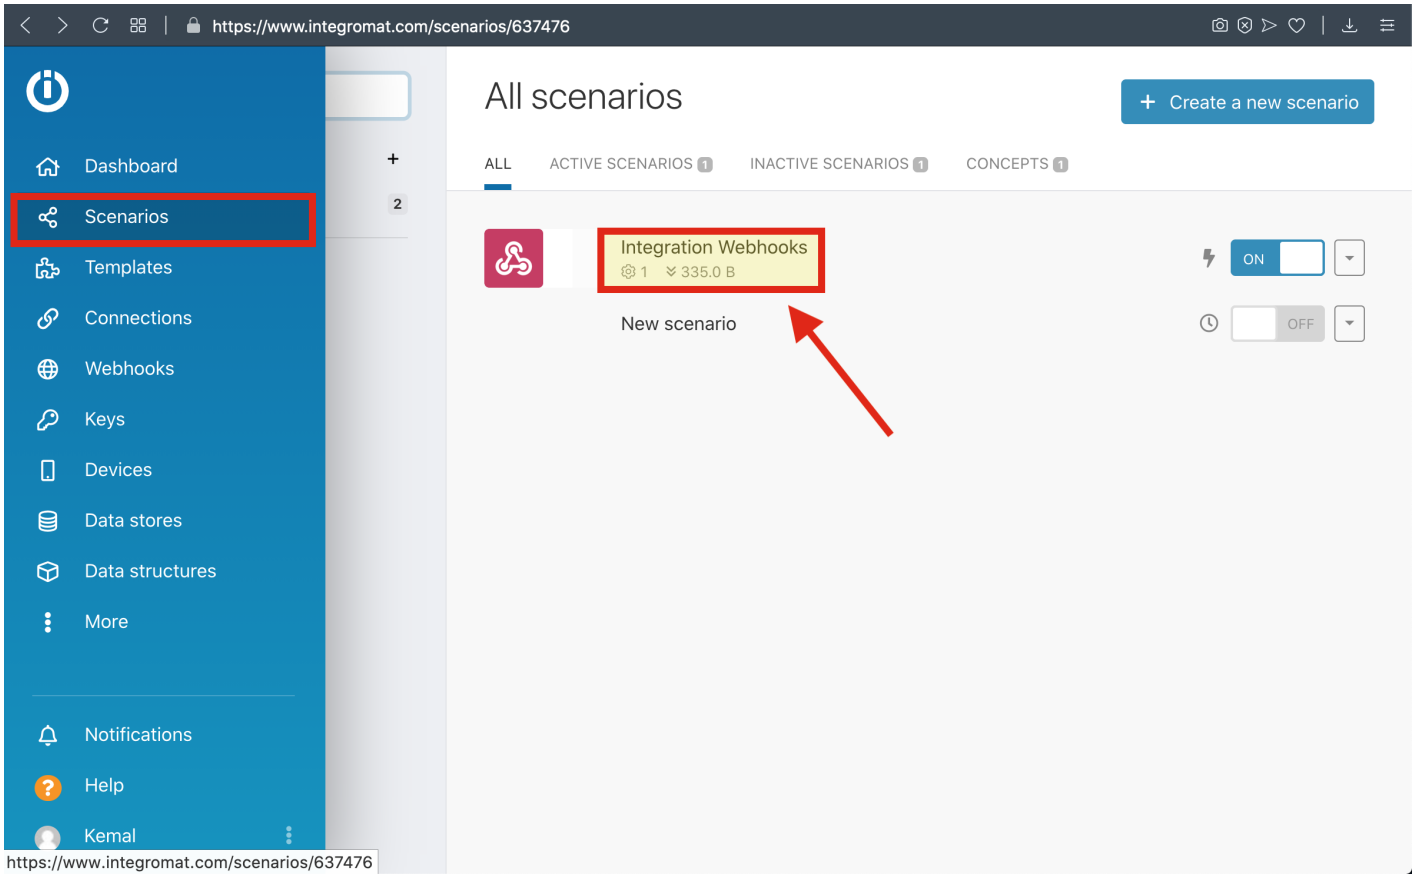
https://www.integromat.com/scenarios/637476

Dashboard
Scenarios
Templates
Connections
Webhooks
Keys
Devices
Data stores
Data structures
More
Notifications
Help
Kemal

+
2

All scenarios

+ Create a new scenario

ALL
ACTIVE SCENARIOS 1
INACTIVE SCENARIOS 1
CONCEPTS 1

Integration Webhooks
1 335.0 B

ON

New scenario

OFF

https://www.integromat.com/scenarios/637476